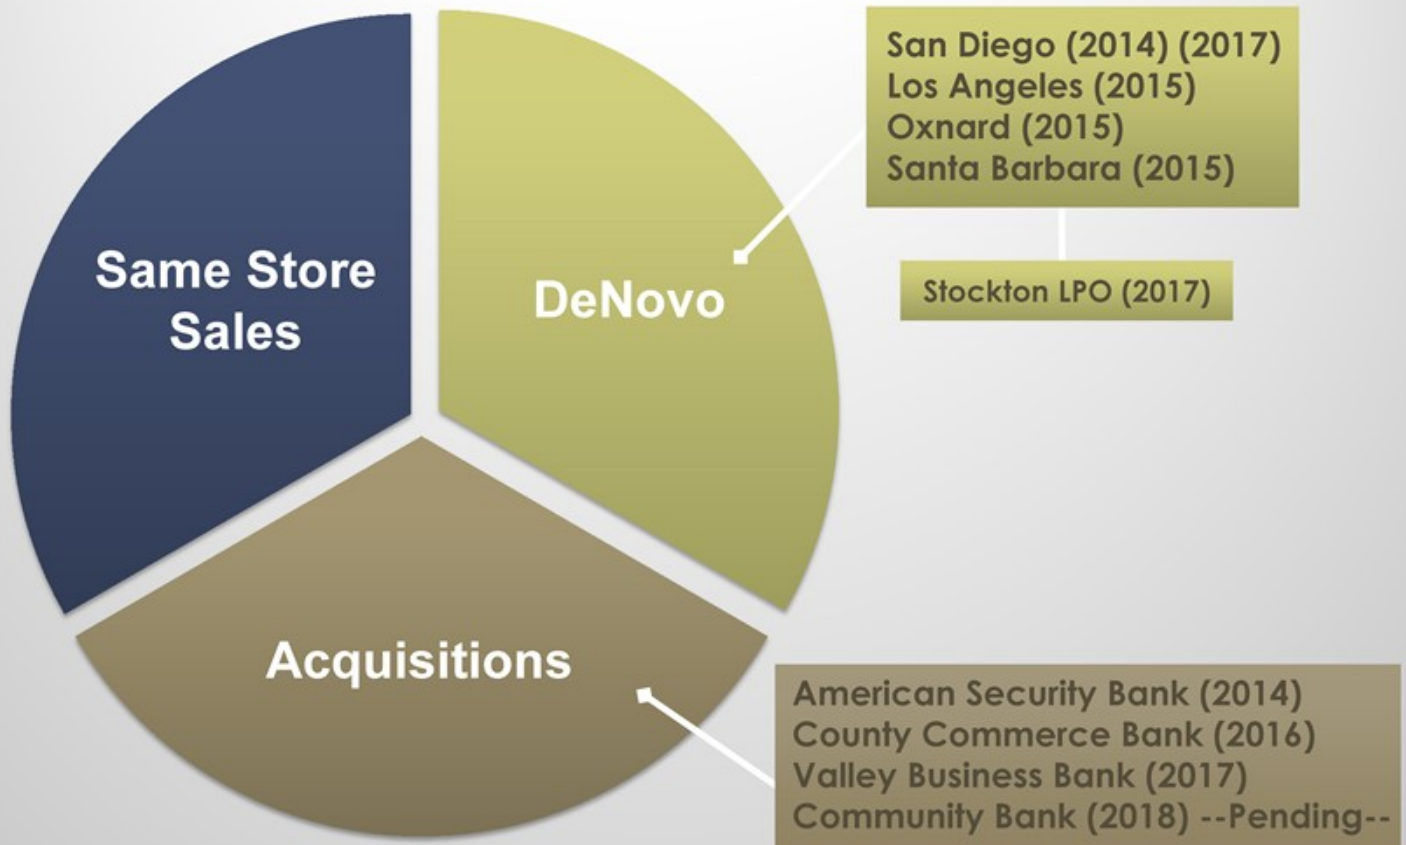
Same Store Sales

DeNovo

San Diego (2014) (2017)
Los Angeles (2015)
Oxnard (2015)
Santa Barbara (2015)

Stockton LPO (2017)

Acquisitions

American Security Bank (2014)
County Commerce Bank (2016)
Valley Business Bank (2017)
Community Bank (2018) --Pending--